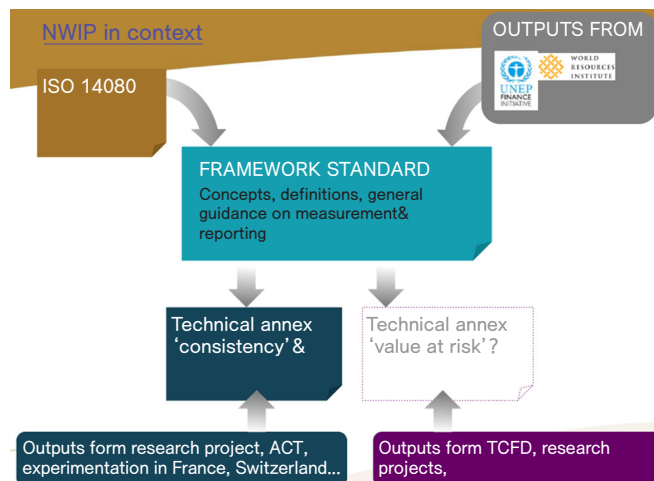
NWIP in context

OUTPUTS FROM

UNEP FINANCE INITIATIVE

WORLD RESOURCES INSTITUTE

ISO 14080

FRAMEWORK STANDARD

Concepts, definitions, general guidance on measurement& reporting

Technical annex 'consistency'&

Technical annex 'value at risk'?

Outputs form research project, ACT, experimentation in France, Switzerland...

Outputs form TCFD, research projects,